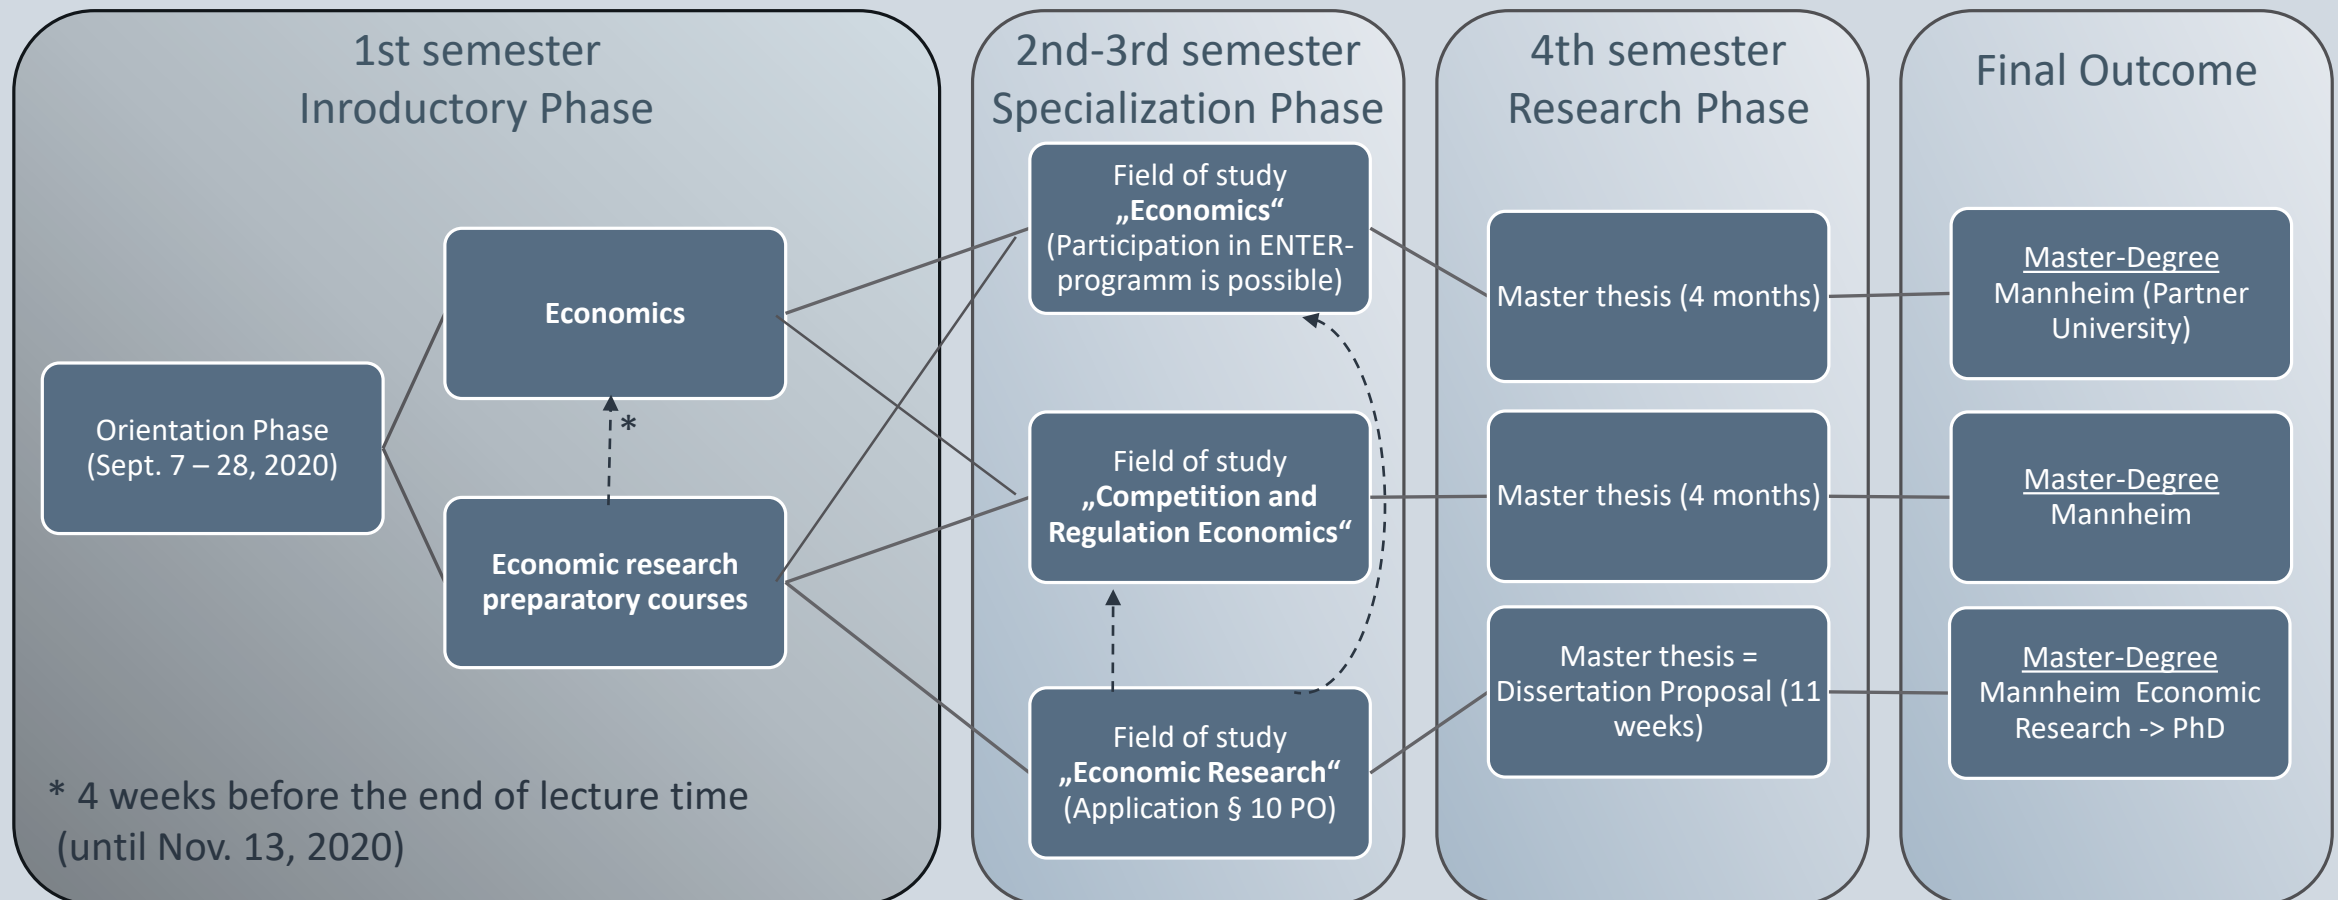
1st semester
Inroductory Phase

Orientation Phase
(Sept. 7 – 28, 2020)

Economics

*

Economic research preparatory courses

* 4 weeks before the end of lecture time
(until Nov. 13, 2020)

2nd-3rd semester
Specialization Phase

Field of study
„Economics“
(Participation in ENTER-programm is possible)

Field of study
„Competition and Regulation Economics“

Field of study
„Economic Research“
(Application § 10 PO)

4th semester
Research Phase

Master thesis (4 months)

Master thesis (4 months)

Master thesis = Dissertation Proposal (11 weeks)

Final Outcome

Master-Degree
Mannheim (Partner University)

Master-Degree
Mannheim

Master-Degree
Mannheim Economic Research -> PhD